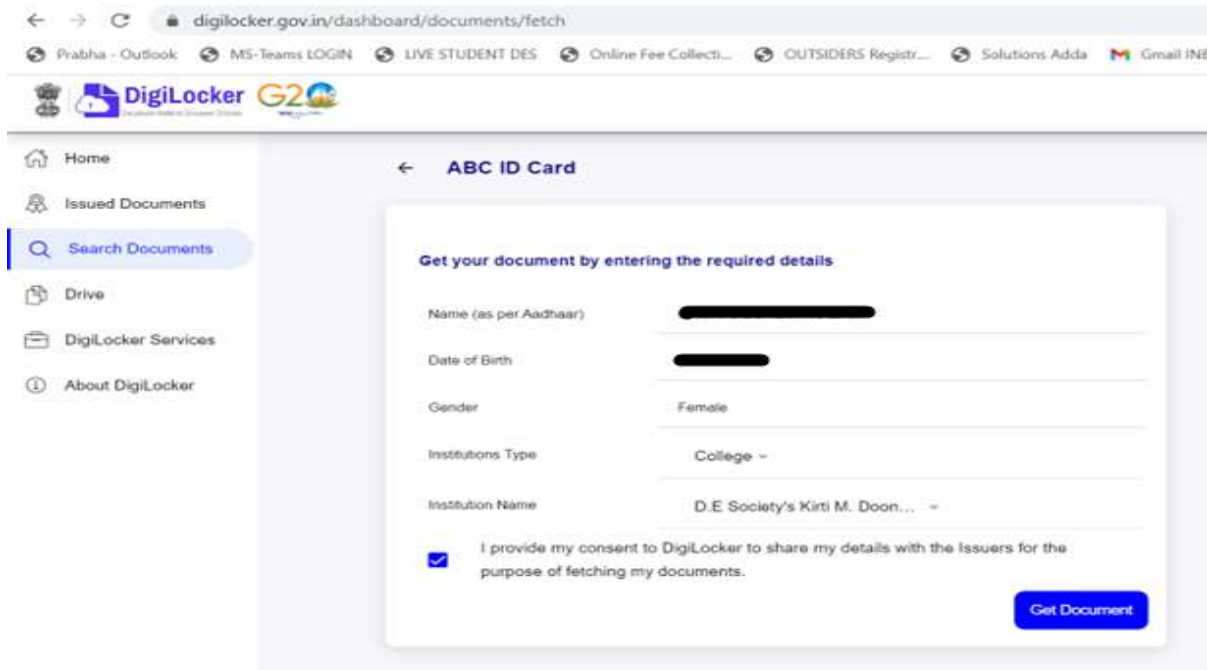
digilocker.gov.in/dashboard/documents/fetch

Prabha - Outlook MS-Teams LOGIN LIVE STUDENT DES Online Fee Collecti... OUTSIDERS Registr... Solutions Adda Gmail INB

DigiLocker G2G

Home

Issued Documents

Search Documents

Drive

DigiLocker Services

About DigiLocker

ABC ID Card

Get your document by entering the required details

Name (as per Aadhaar) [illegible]

Date of Birth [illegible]

Gender Female

Institutions Type College

Institution Name D.E Society's Kirti M. Doon...

I provide my consent to DigiLocker to share my details with the Issuers for the purpose of fetching my documents.

Get Document